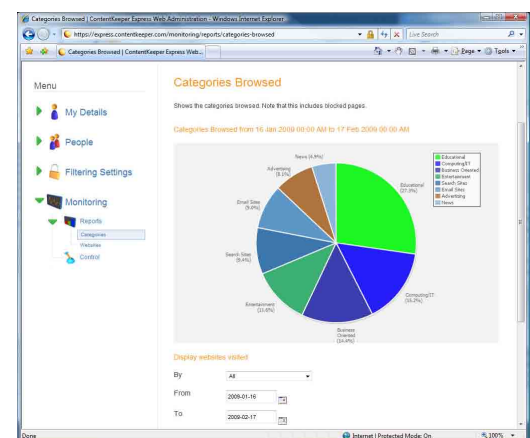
Categories Browsed | ContentKeeper Express Web Administration - Windows Internet Explorer

https://express.contentkeeper.com/monitoring/reports/categories-browsed

Live Search

Categories Browsed | ContentKeeper Express Web...

Page ▾ Tools ▾

Menu

My Details

People

Filtering Settings

Monitoring

Reports

Categories

Websites

Control

Categories Browsed

Shows the categories browsed. Note that this includes blocked pages.

Categories Browsed from 16 Jan 2009 00:00 AM to 17 Feb 2009 00:00 AM

News (4.9%)

Advertising (8.1%)

Email Sites (9.6%)

Search Sites (9.6%)

Entertainment (11.6%)

Business Oriented (14.9%)

Computing/IT (16.3%)

Educational (27.0%)

Educational
Computing/IT
Business Oriented
Entertainment
Search Sites
Email Sites
Advertising
News

Display websites visited

By All

From 2009-01-16

To 2009-02-17

Done

Internet | Protected Mode: On

100%